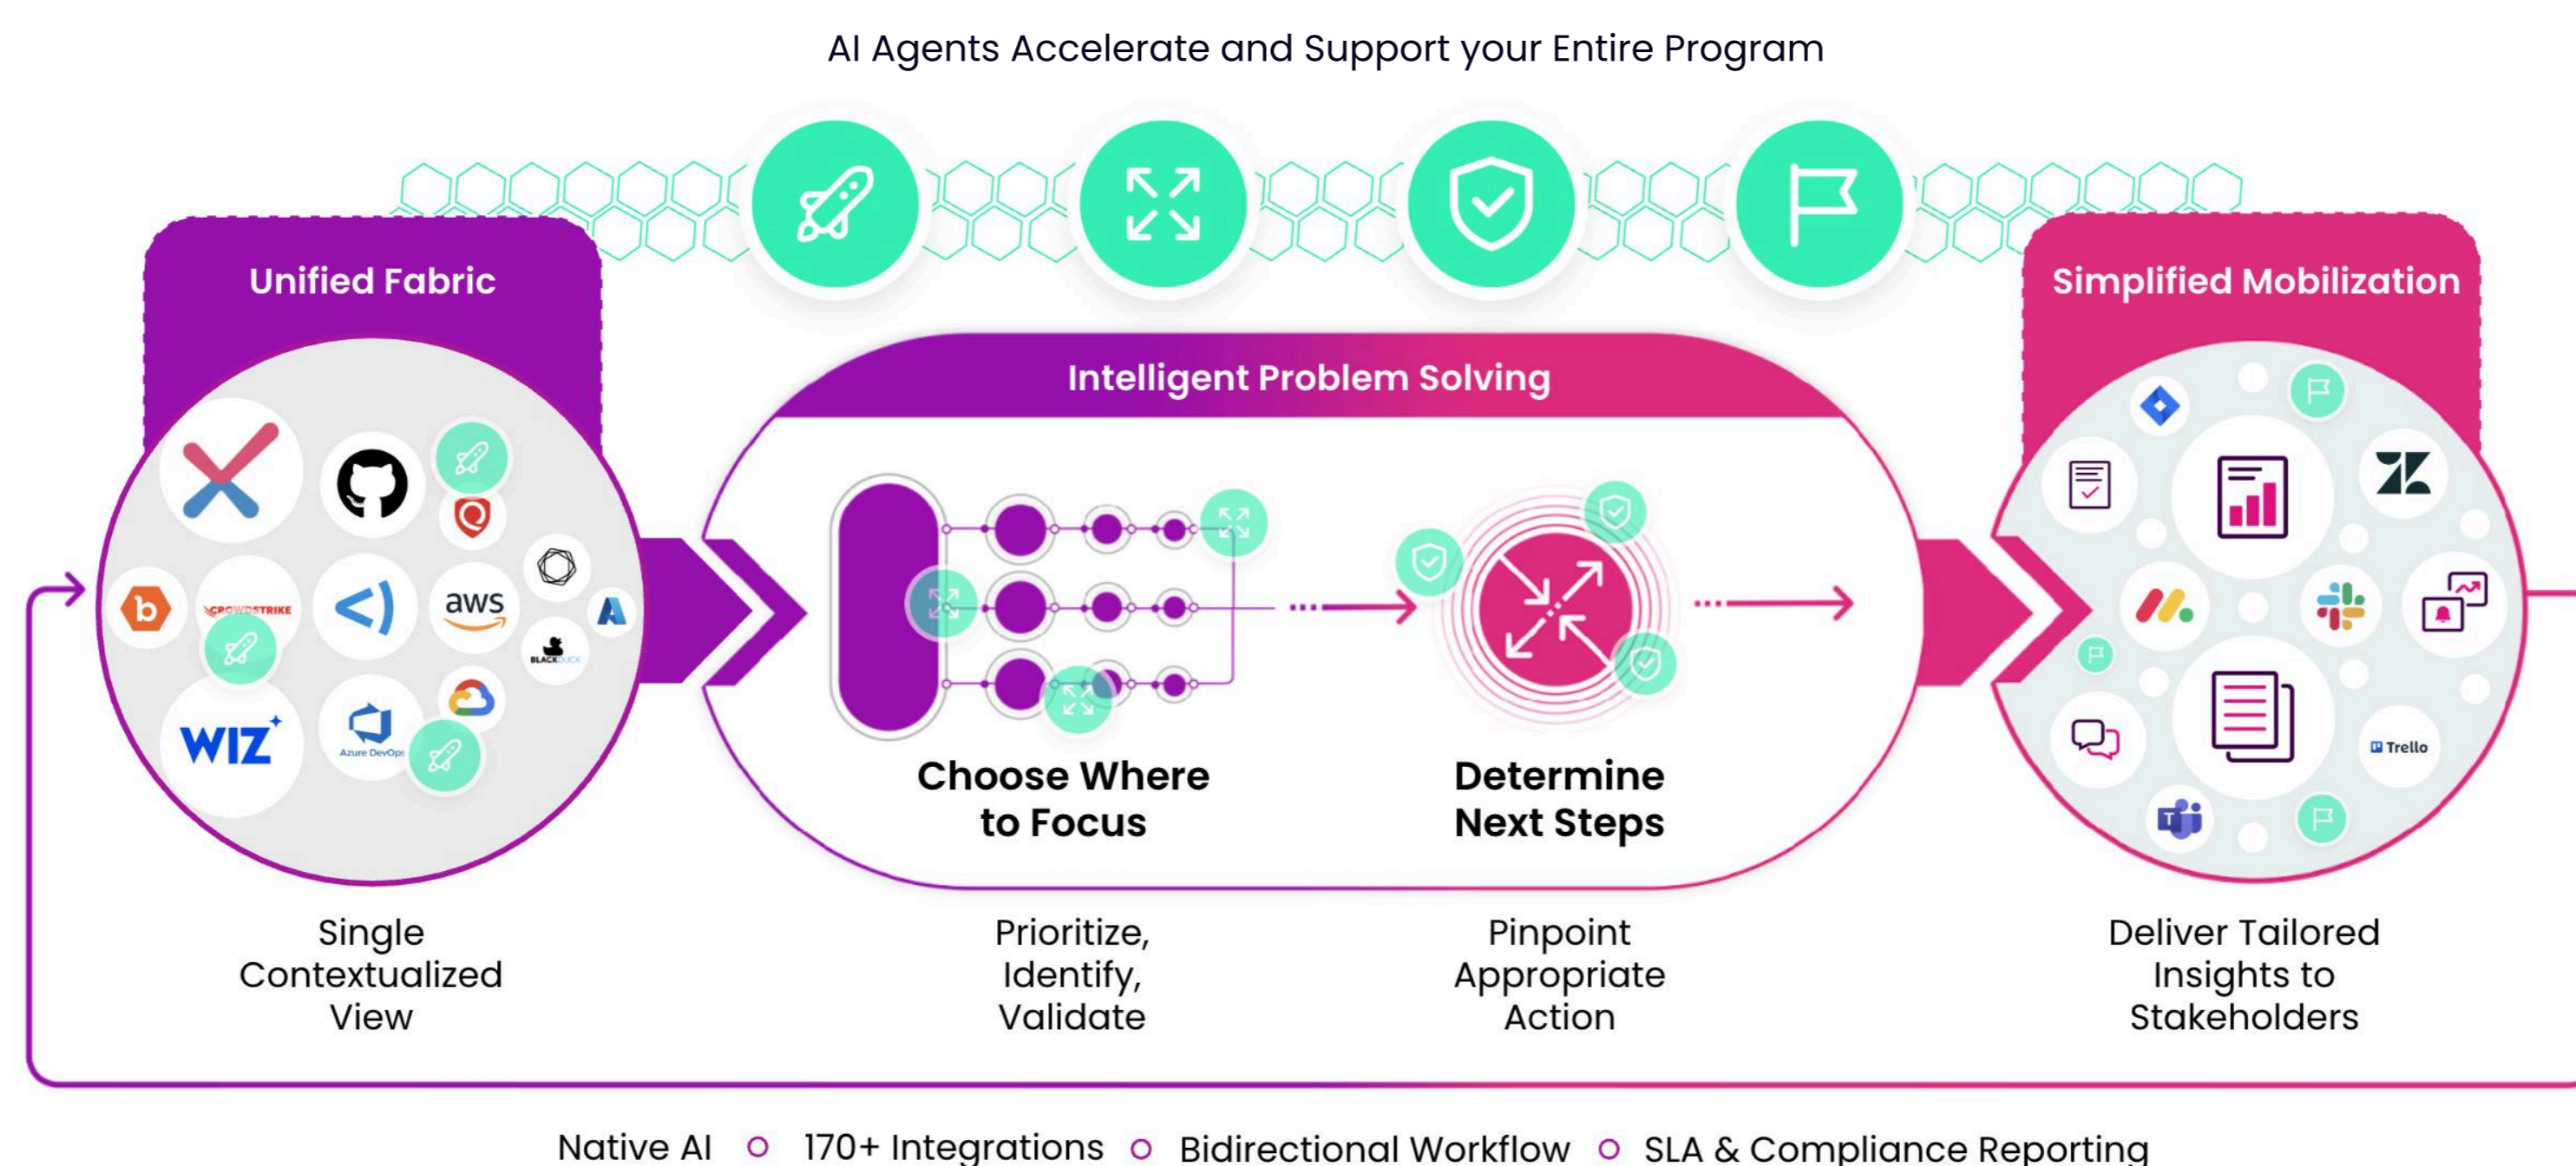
AI Agents Accelerate and Support your Entire Program

Unified Fabric

CROWDSTRIKE

aws

WIZ

Azure DevOps

BLACKDUCK

Intelligent Problem Solving

Choose Where to Focus

Determine Next Steps

Simplified Mobilization

Trello

Single Contextualized View

Prioritize, Identify, Validate

Pinpoint Appropriate Action

Deliver Tailored Insights to Stakeholders

Native AI ○ 170+ Integrations ○ Bidirectional Workflow ○ SLA & Compliance Reporting